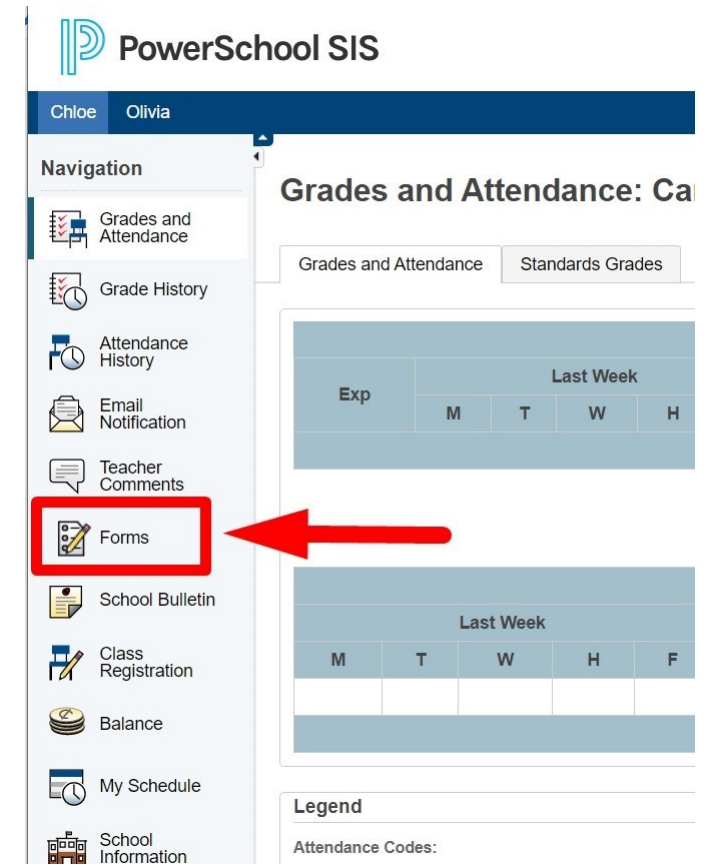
PowerSchool SIS

Chloe Olivia

Navigation

Grades and Attendance

Grade History

Attendance History

Email Notification

Teacher Comments

Forms

School Bulletin

Class Registration

Balance

My Schedule

School Information

Grades and Attendance: Ca

Grades and Attendance | Standards Grades

| Exp | Last Week | | | |
|---|---|---|---|---|
| | M | T | W | H |

| Last Week | | | | |
|---|---|---|---|---|
| M | T | W | H | F |
| | | | | |

Legend

Attendance Codes: